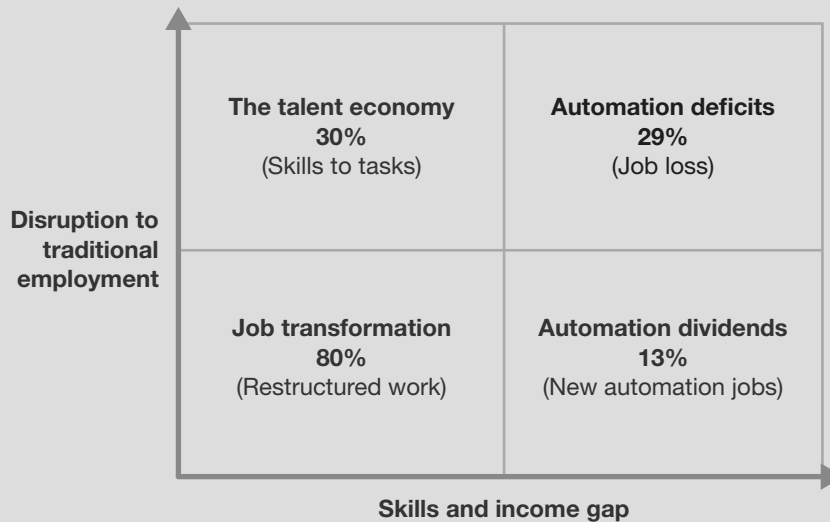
The talent economy
30%
(Skills to tasks)

Automation deficits
29%
(Job loss)

Disruption to traditional employment

Job transformation
80%
(Restructured work)

Automation dividends
13%
(New automation jobs)

Skills and income gap